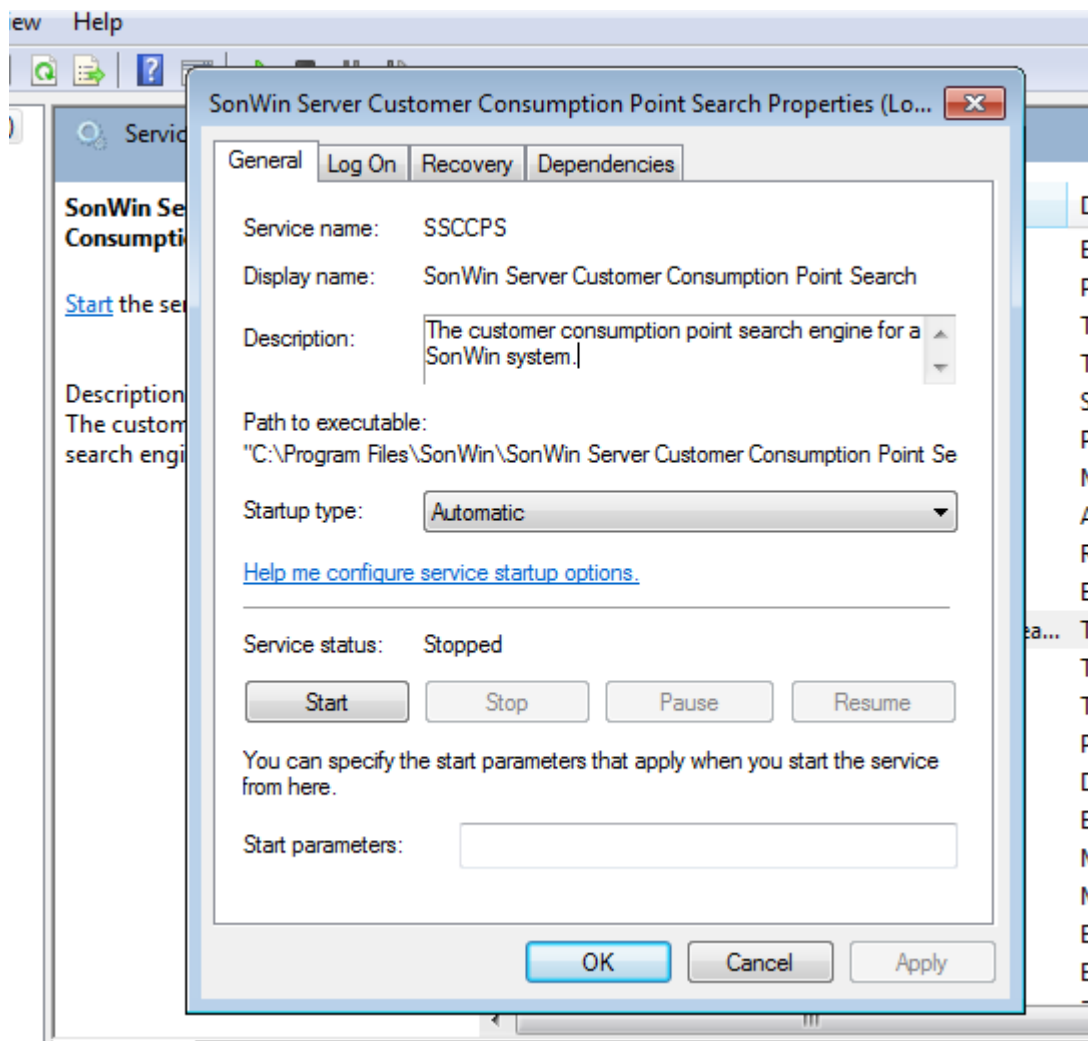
ew Help

Servic

SonWin Se
Consumpti

Start the se

Description
The custom
search engi

SonWin Server Customer Consumption Point Search Properties (Lo...

General | Log On | Recovery | Dependencies

Service name: SSCCPS

Display name: SonWin Server Customer Consumption Point Search

Description: The customer consumption point search engine for a SonWin system.

Path to executable:
"C:\Program Files\SonWin\SonWin Server Customer Consumption Point Se

Startup type: Automatic

Help me configure service startup options.

Service status: Stopped

Start | Stop | Pause | Resume

You can specify the start parameters that apply when you start the service from here.

Start parameters:

OK | Cancel | Apply

D
E
P
T
T
S
P
M
A
P
E
ea... T
T
T
P
D
E
M
M
E
E